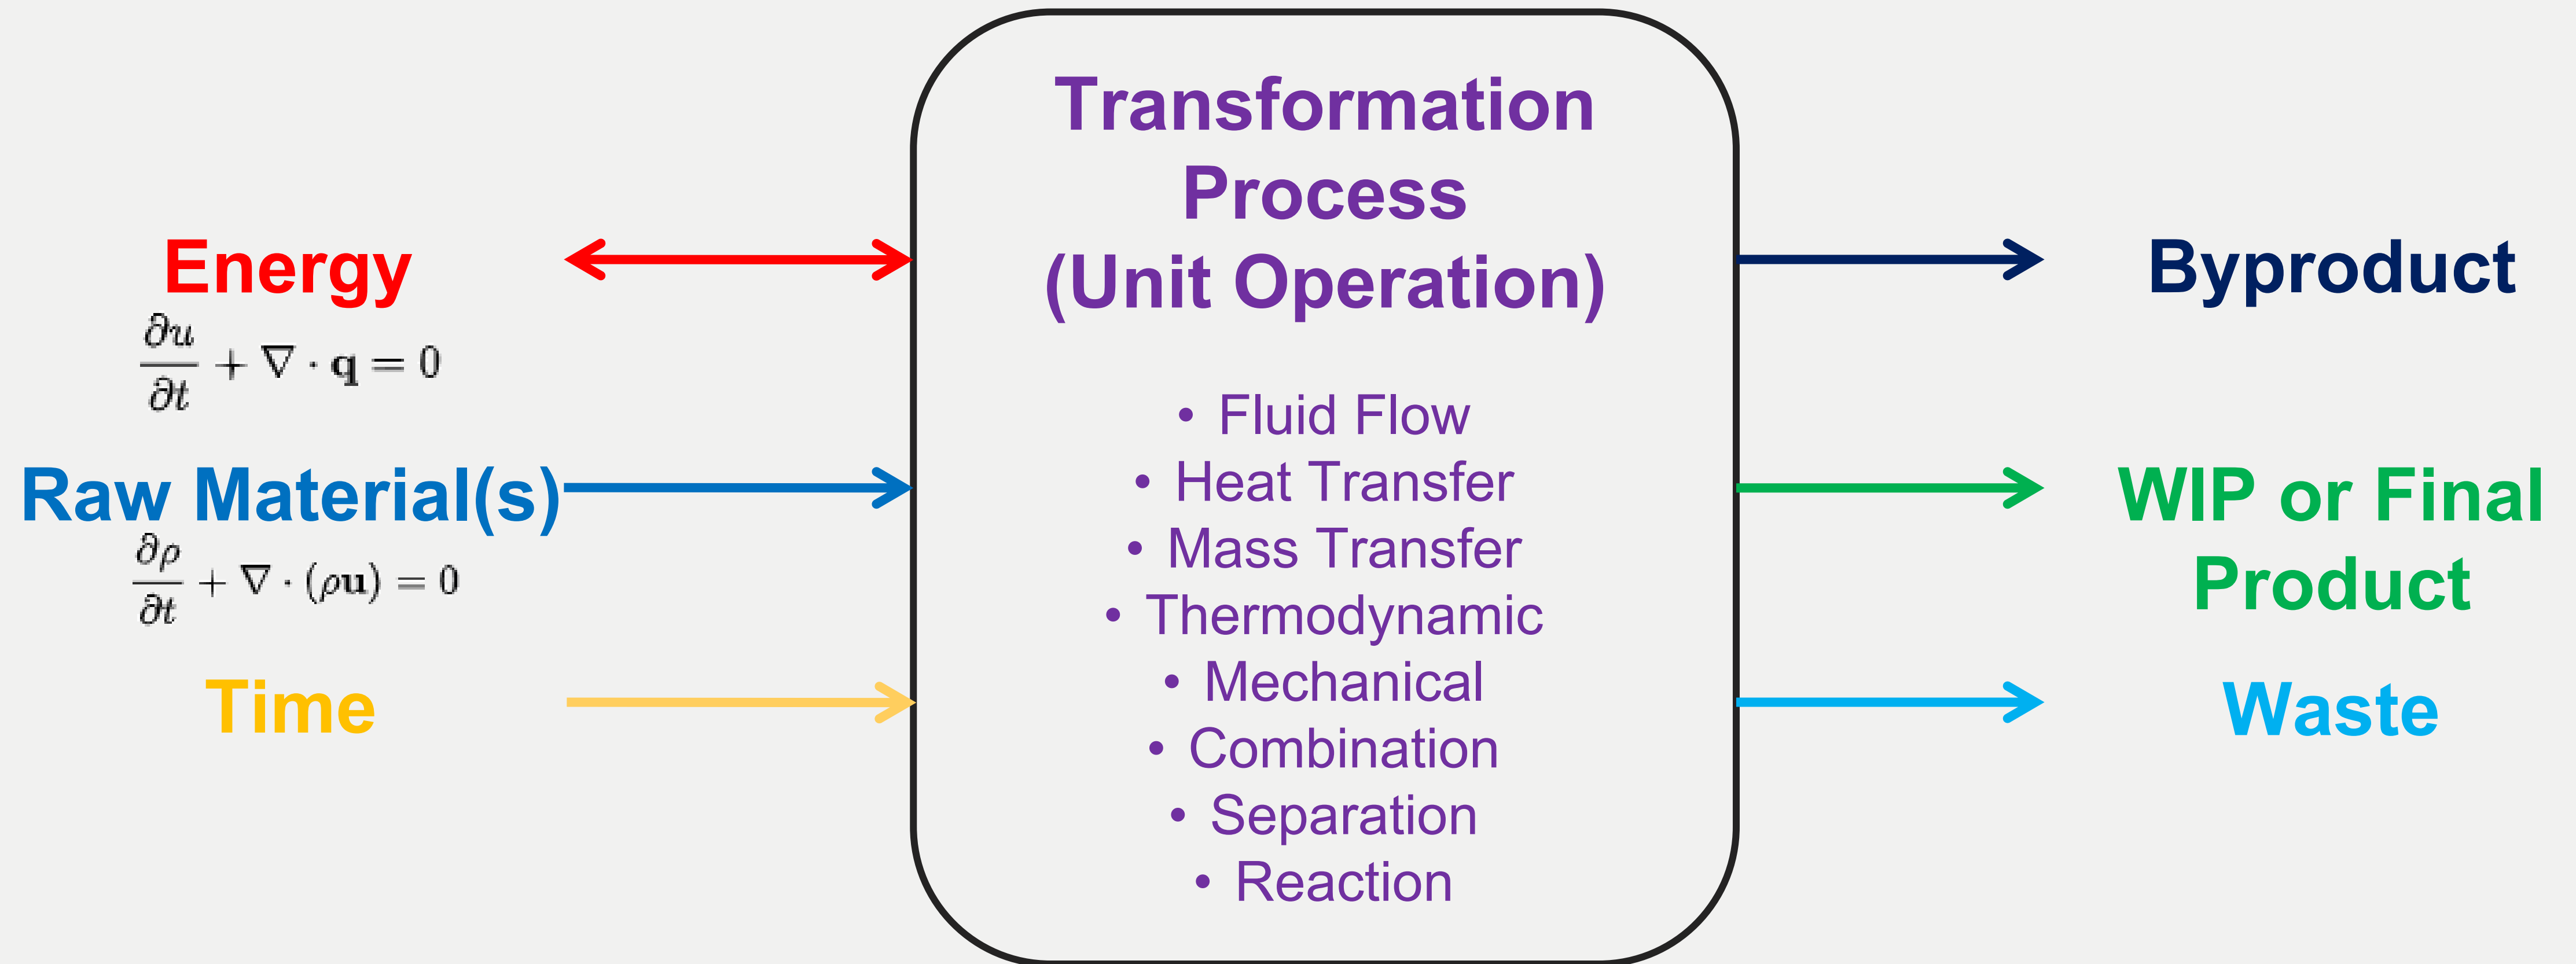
Energy

$\frac{\partial u}{\partial t} + \nabla \cdot \mathbf{q} = 0$

Raw Material(s)

$\frac{\partial \rho}{\partial t} + \nabla \cdot (\rho \mathbf{u}) = 0$

Time

Transformation Process (Unit Operation)

• Fluid Flow
• Heat Transfer
• Mass Transfer
• Thermodynamic
• Mechanical
• Combination
• Separation
• Reaction

Byproduct

WIP or Final Product

Waste